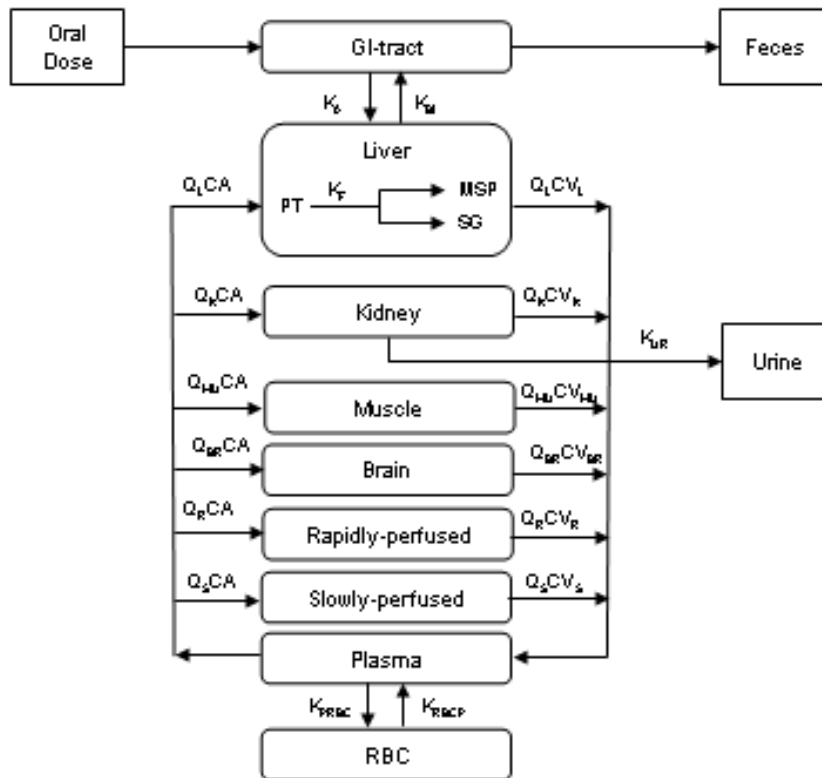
Oral Dose

GI-tract

Feces

$K_b$

$K_M$

Liver

$Q_LCA$

PT

$K_F$

MSP

SG

$Q_LCV_L$

$Q_KCA$

Kidney

$Q_KCV_K$

$K_{UR}$

Urine

$Q_{MU}CA$

Muscle

$Q_{MU}CV_{MU}$

$Q_{BR}CA$

Brain

$Q_{BR}CV_{BR}$

$Q_RCA$

Rapidly-perfused

$Q_RCV_R$

$Q_SCA$

Slowly-perfused

$Q_SCV_S$

Plasma

$K_{PRBC}$

$K_{RBCP}$

RBC